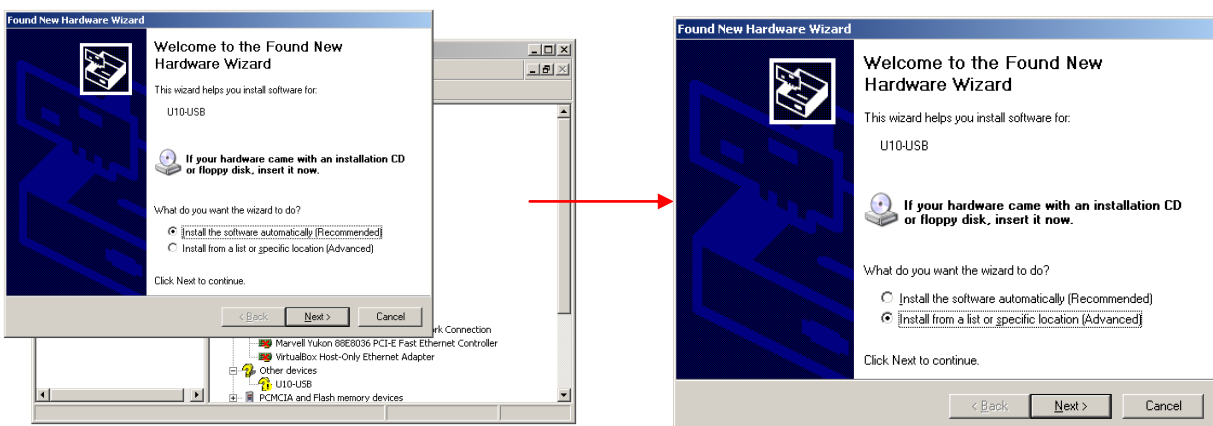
Found New Hardware Wizard

Welcome to the Found New Hardware Wizard

This wizard helps you install software for:

U10-USB

If your hardware came with an installation CD or floppy disk, insert it now.

What do you want the wizard to do?

Install the software automatically (Recommended)

Install from a list or specific location (Advanced)

Click Next to continue.

< Back

Next >

Cancel

rk Connection

Marvell Yukon 88E8036 PCI-E Fast Ethernet Controller

VirtualBox Host-Only Ethernet Adapter

Other devices

U10-USB

PCMCIA and Flash memory devices

Found New Hardware Wizard

Welcome to the Found New Hardware Wizard

This wizard helps you install software for:

U10-USB

If your hardware came with an installation CD or floppy disk, insert it now.

What do you want the wizard to do?

Install the software automatically (Recommended)

Install from a list or specific location (Advanced)

Click Next to continue.

< Back

Next >

Cancel